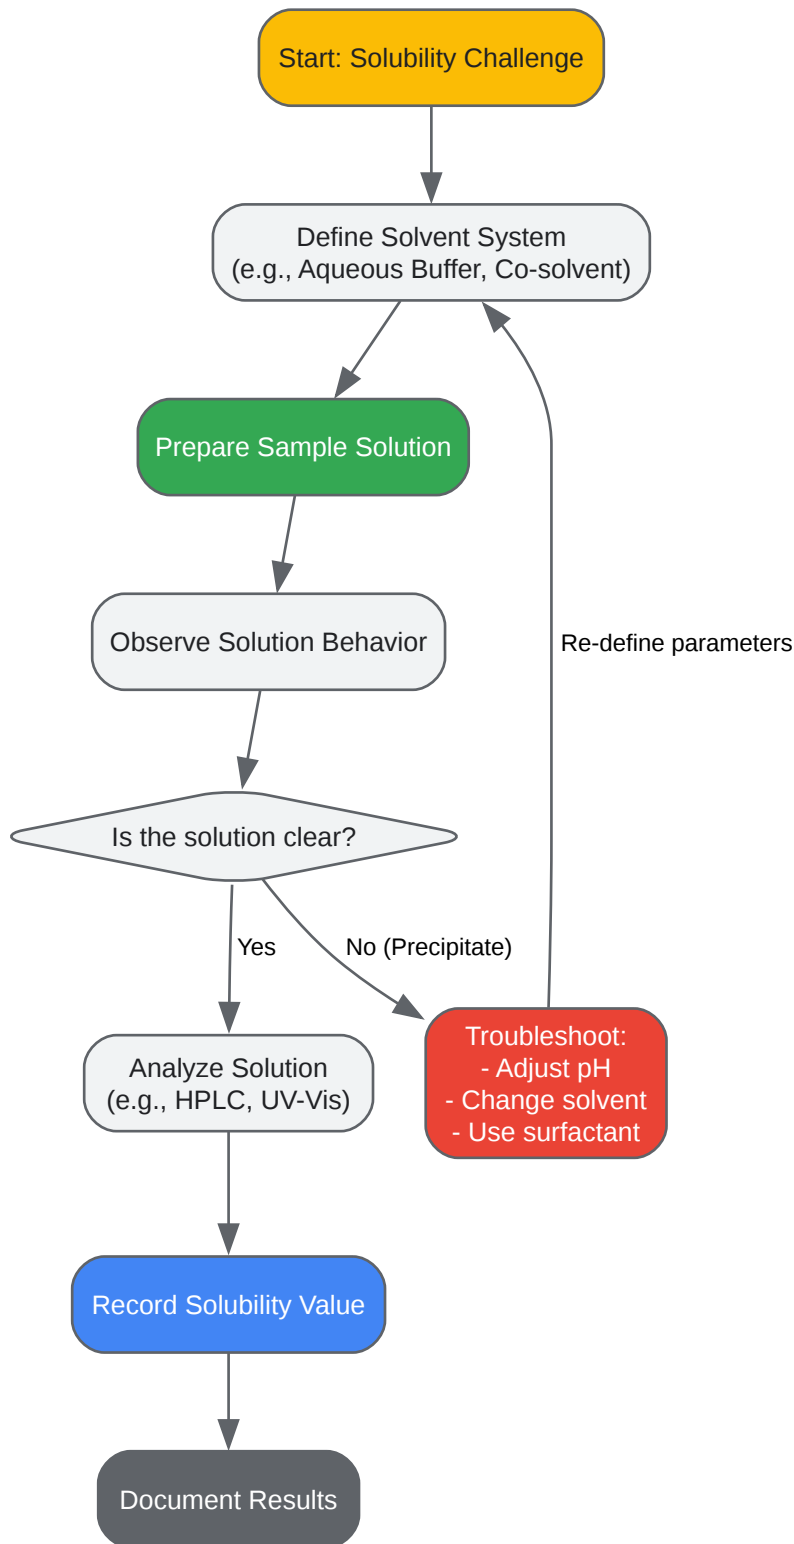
Start: Solubility Challenge

Define Solvent System
(e.g., Aqueous Buffer, Co-solvent)

Prepare Sample Solution

Observe Solution Behavior

Re-define parameters

Is the solution clear?

Yes

No (Precipitate)

Analyze Solution
(e.g., HPLC, UV-Vis)

Troubleshoot:
- Adjust pH
- Change solvent
- Use surfactant

Record Solubility Value

Document Results